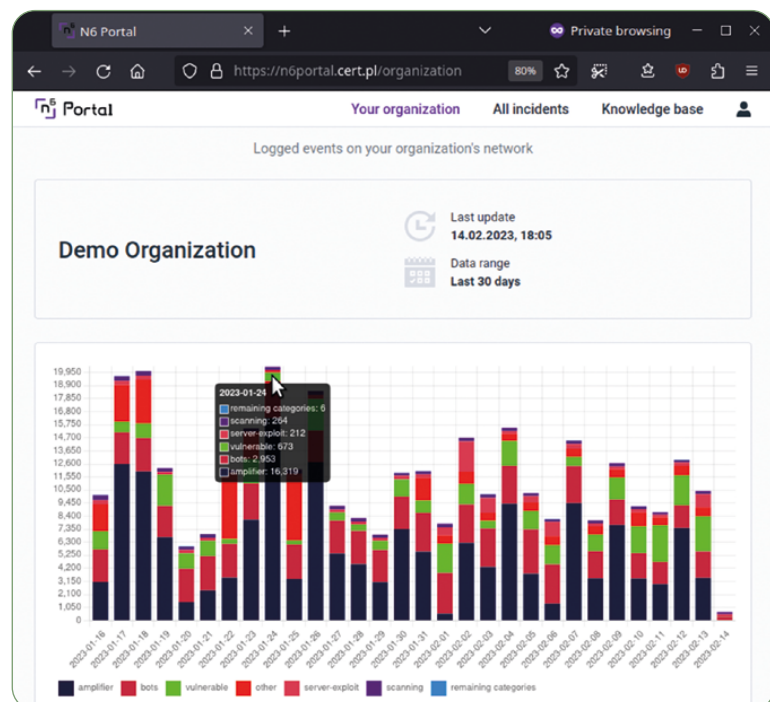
N6 Portal
+
Private browsing
https://n6portal.cert.pl/organization
80%

n6 Portal
Your organization
All incidents
Knowledge base

Logged events on your organization's network

Demo Organization

Last update
14.02.2023, 18:05

Data range
Last 30 days

19,950
18,900
17,850
16,800
15,750
14,700
13,650
12,600
11,550
10,500
9,450
8,400
7,350
6,300
5,250
4,200
3,150
2,100
1,050
0

2023-01-24
remaining categories: 6
scanning: 264
server-exploit: 212
vulnerable: 673
bots: 2,953
amplifier: 16,319

2023-01-16
2023-01-17
2023-01-18
2023-01-19
2023-01-20
2023-01-21
2023-01-22
2023-01-23
2023-01-24
2023-01-25
2023-01-26
2023-01-27
2023-01-28
2023-01-29
2023-01-30
2023-01-31
2023-02-01
2023-02-02
2023-02-03
2023-02-04
2023-02-05
2023-02-06
2023-02-07
2023-02-08
2023-02-09
2023-02-10
2023-02-11
2023-02-12
2023-02-13
2023-02-14

amplifier
bots
vulnerable
other
server-exploit
scanning
remaining categories